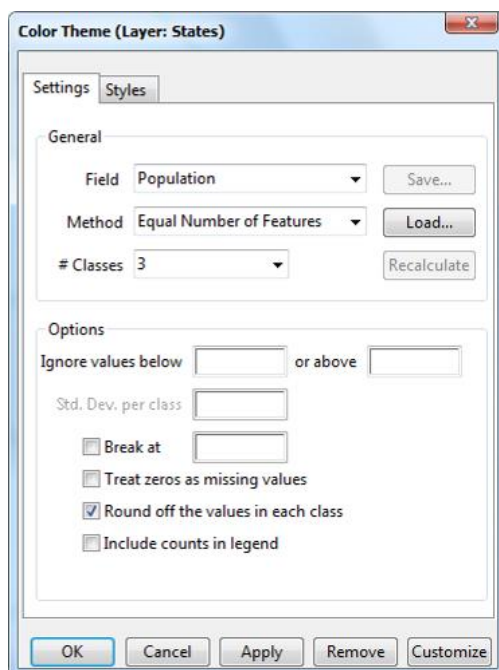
Color Theme (Layer: States)

Settings | Styles

General

Field Population

Save...

Method Equal Number of Features

Load...

# Classes 3

Recalculate

Options

Ignore values below [ ] or above [ ]

Std. Dev. per class

Break at

Treat zeros as missing values

Round off the values in each class

Include counts in legend

OK | Cancel | Apply | Remove | Customize